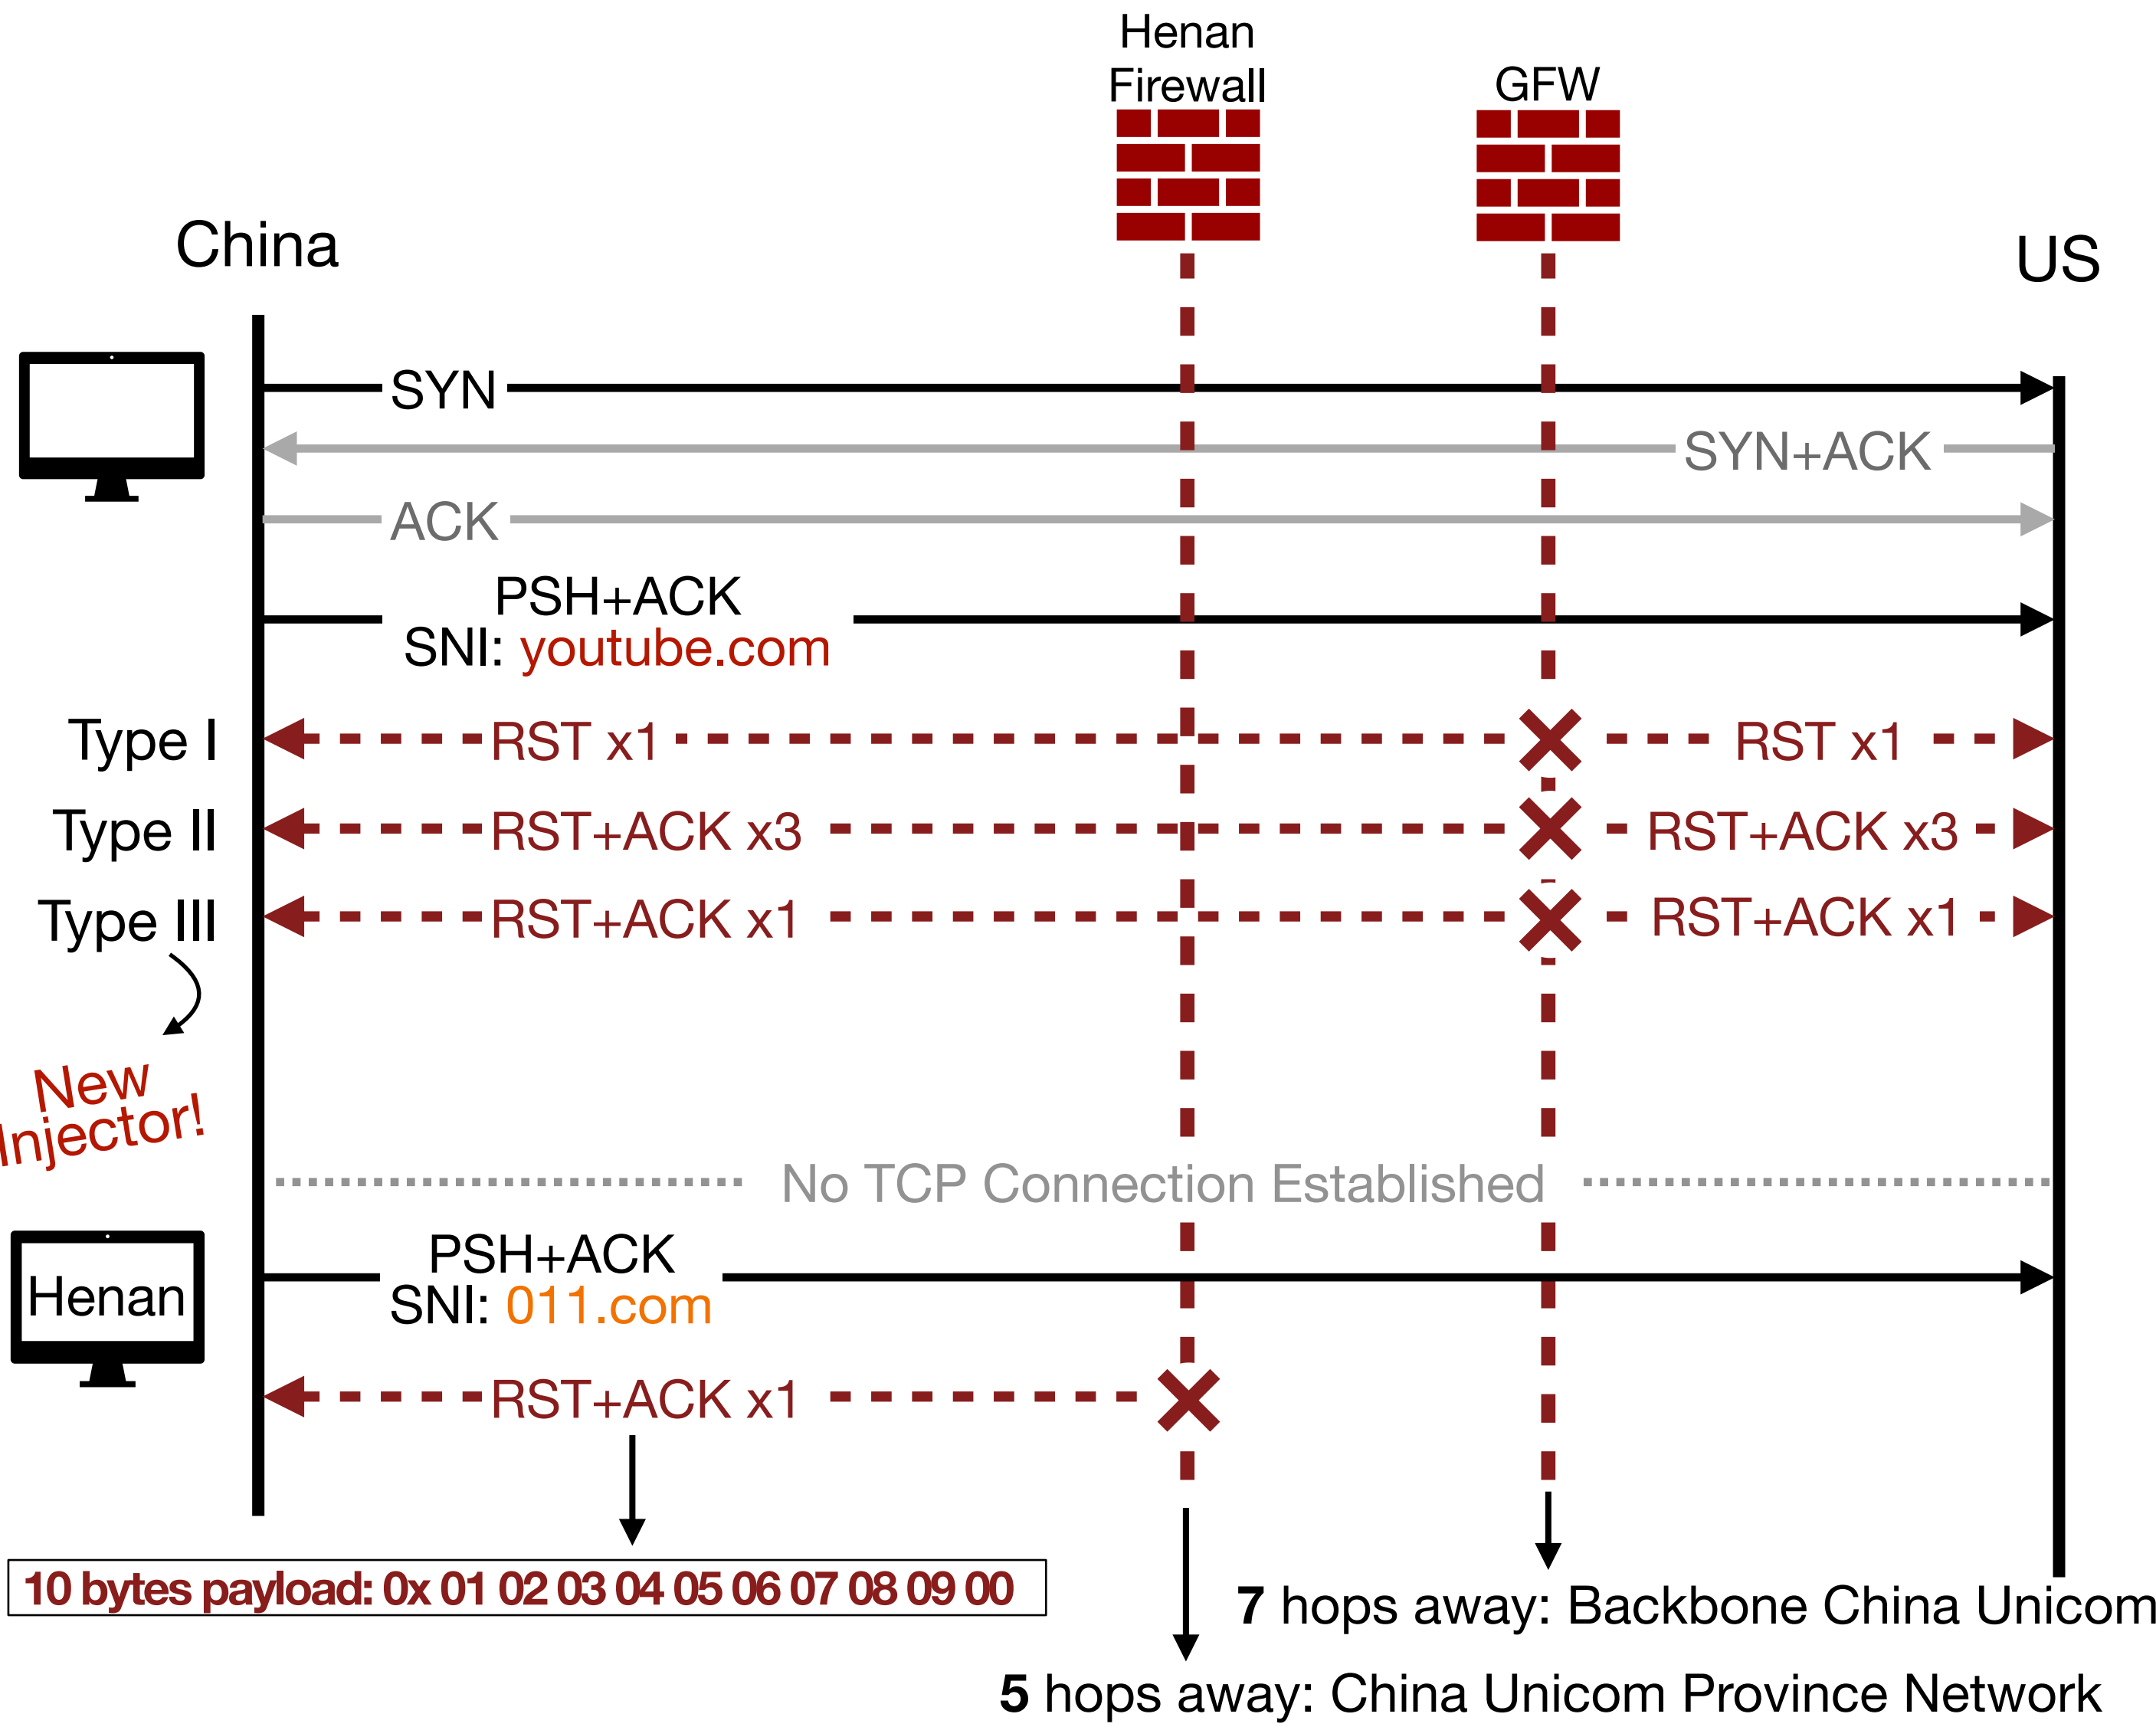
Henan Firewall

GFW

China

US

SYN

SYN+ACK

ACK

PSH+ACK
SNI: youtube.com

Type I RST x1 RST x1

Type II RST+ACK x3 RST+ACK x3

Type III RST+ACK x1 RST+ACK x1

New Injector!

No TCP Connection Established

Henan

PSH+ACK
SNI: 011.com

RST+ACK x1

10 bytes payload: 0x 01 02 03 04 05 06 07 08 09 00

7 hops away: Backbone China Unicom

5 hops away: China Unicom Province Network